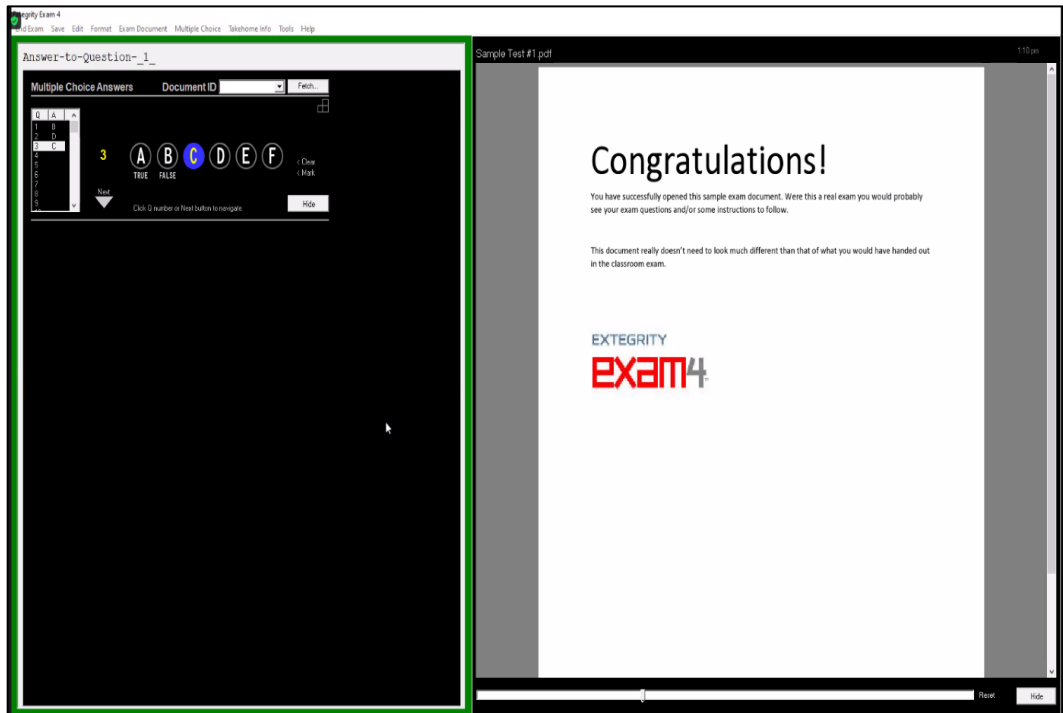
Extegrity Exam 4
End Exam Save Edit Format Exam Document Multiple Choice Takehome Info Tools Help

Answer-to-Question-_1_

Multiple Choice Answers Document ID Fetch...

| Q | A |
|---|---|
| 1 | B |
| 2 | D |
| 3 | C |
| 4 | |
| 5 | |
| 6 | |
| 7 | |
| 8 | |
| 9 | |

3 A B C D E F
TRUE FALSE
< Clear
< Mark
Next
Click Q number or Next button to navigate.
Hide

Sample Test #1.pdf
1:10 pm

Congratulations!

You have successfully opened this sample exam document. Were this a real exam you would probably see your exam questions and/or some instructions to follow.

This document really doesn't need to look much different than that of what you would have handed out in the classroom exam.

EXTEGRITY
exam4

Reset Hide